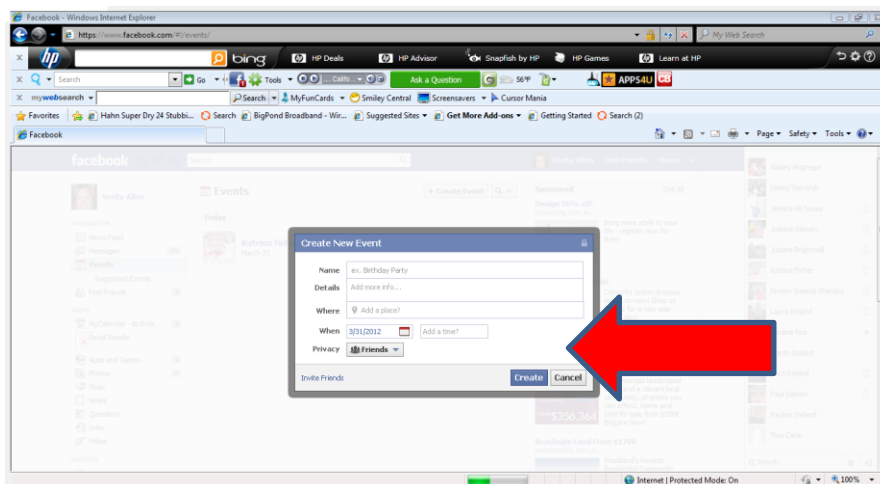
Facebook - Windows Internet Explorer

https://www.facebook.com/#!/events/

My Web Search

bing

HP Deals HP Advisor Snapfish by HP HP Games Learn at HP

Search Go Tools Ask a Question 56°F APPS4U

mywebsearch Search MyFunCards Smiley Central Screensavers Cursor Mania

Favorites Hahn Super Dry 24 Stubbi... Search BigPond Broadband - Wir... Suggested Sites Get More Add-ons Getting Started Search (2)

Facebook

Page Safety Tools

facebook

Verity Allen

Events

Create Event

Today

Sponsored

Create New Event

Name ex. Birthday Party

Details Add more info...

Where Add a place?

When 3/31/2012 Add a time?

Privacy Friends

Invite Friends

Create Cancel

$356,364

Internet | Protected Mode: On 100%